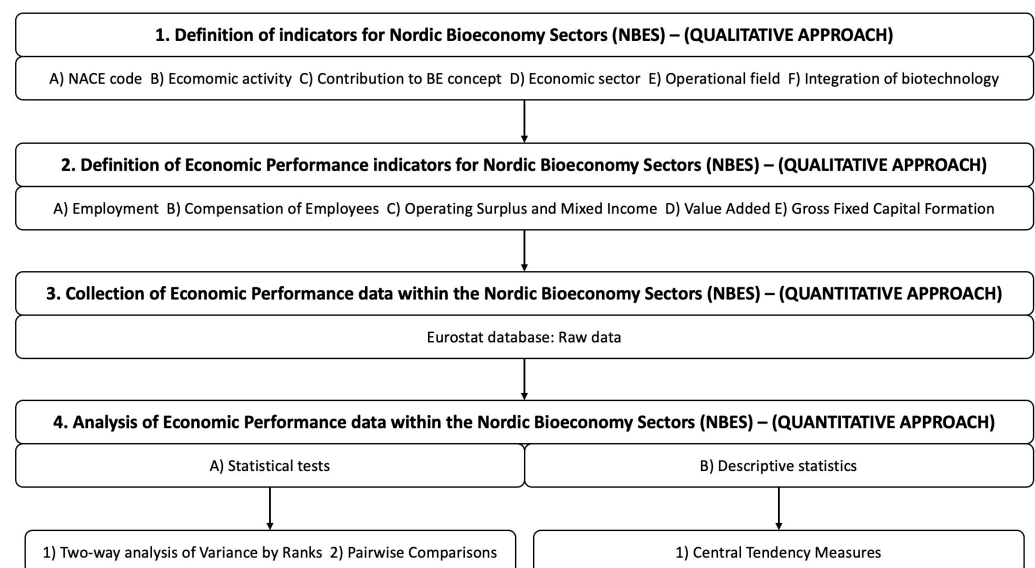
1. Definition of indicators for Nordic Bioeconomy Sectors (NBES) – (QUALITATIVE APPROACH)

A) NACE code B) Ecomomic activity C) Contribution to BE concept D) Economic sector E) Operational field F) Integration of biotechnology

2. Definition of Economic Performance indicators for Nordic Bioeconomy Sectors (NBES) – (QUALITATIVE APPROACH)

A) Employment B) Compensation of Employees C) Operating Surplus and Mixed Income D) Value Added E) Gross Fixed Capital Formation

3. Collection of Economic Performance data within the Nordic Bioeconomy Sectors (NBES) – (QUANTITATIVE APPROACH)

Eurostat database: Raw data

4. Analysis of Economic Performance data within the Nordic Bioeconomy Sectors (NBES) – (QUANTITATIVE APPROACH)

A) Statistical tests

B) Descriptive statistics

1) Two-way analysis of Variance by Ranks 2) Pairwise Comparisons

1) Central Tendency Measures